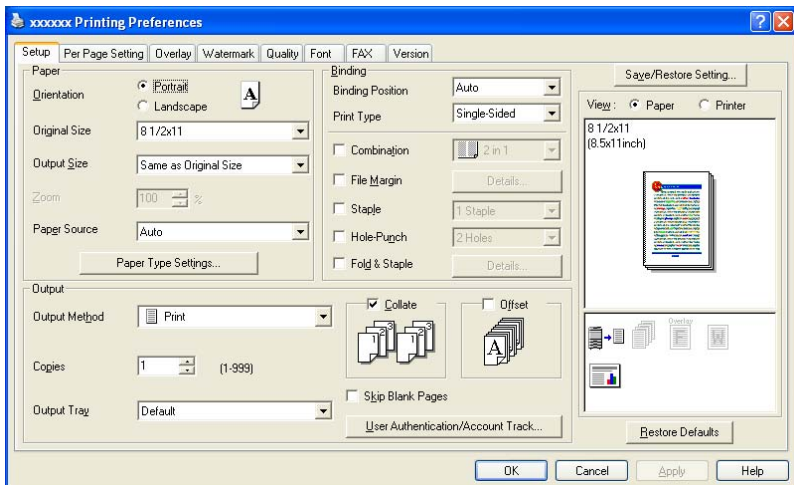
xxxxxx Printing Preferences

Setup | Per Page Setting | Overlay | Watermark | Quality | Font | FAX | Version

Paper
Orientation
Portrait
Landscape
A
Original Size
8 1/2x11
Output Size
Same as Original Size
Zoom
100
%
Paper Source
Auto
Paper Type Settings...

Binding
Binding Position
Auto
Print Type
Single-Sided
Combination
2 in 1
File Margin
Details...
Staple
1 Staple
Hole-Punch
2 Holes
Fold & Staple
Details...

Save/Restore Setting...
View: Paper Printer
8 1/2x11
(8.5x11inch)

Output
Output Method
Print
Collate
Offset
Copies
1
(1-999)
Output Tray
Default
Skip Blank Pages
User Authentication/Account Track...

Restore Defaults

OK
Cancel
Apply
Help